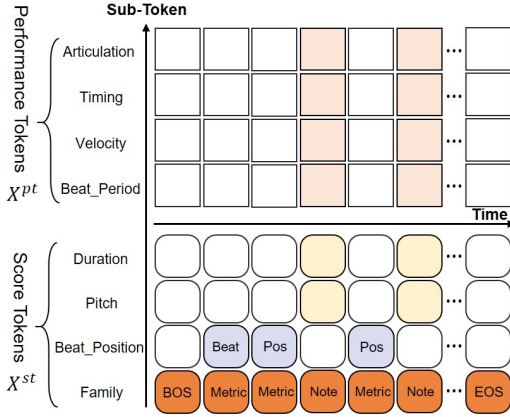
Sub-Token

Performance Tokens
$X^{pt}$

Articulation
Timing
Velocity
Beat_Period

Time

Score Tokens
$X^{st}$

Duration
Pitch
Beat_Position
Family

Beat
Pos
Pos

BOS
Metric
Metric
Note
Metric
Note
EOS